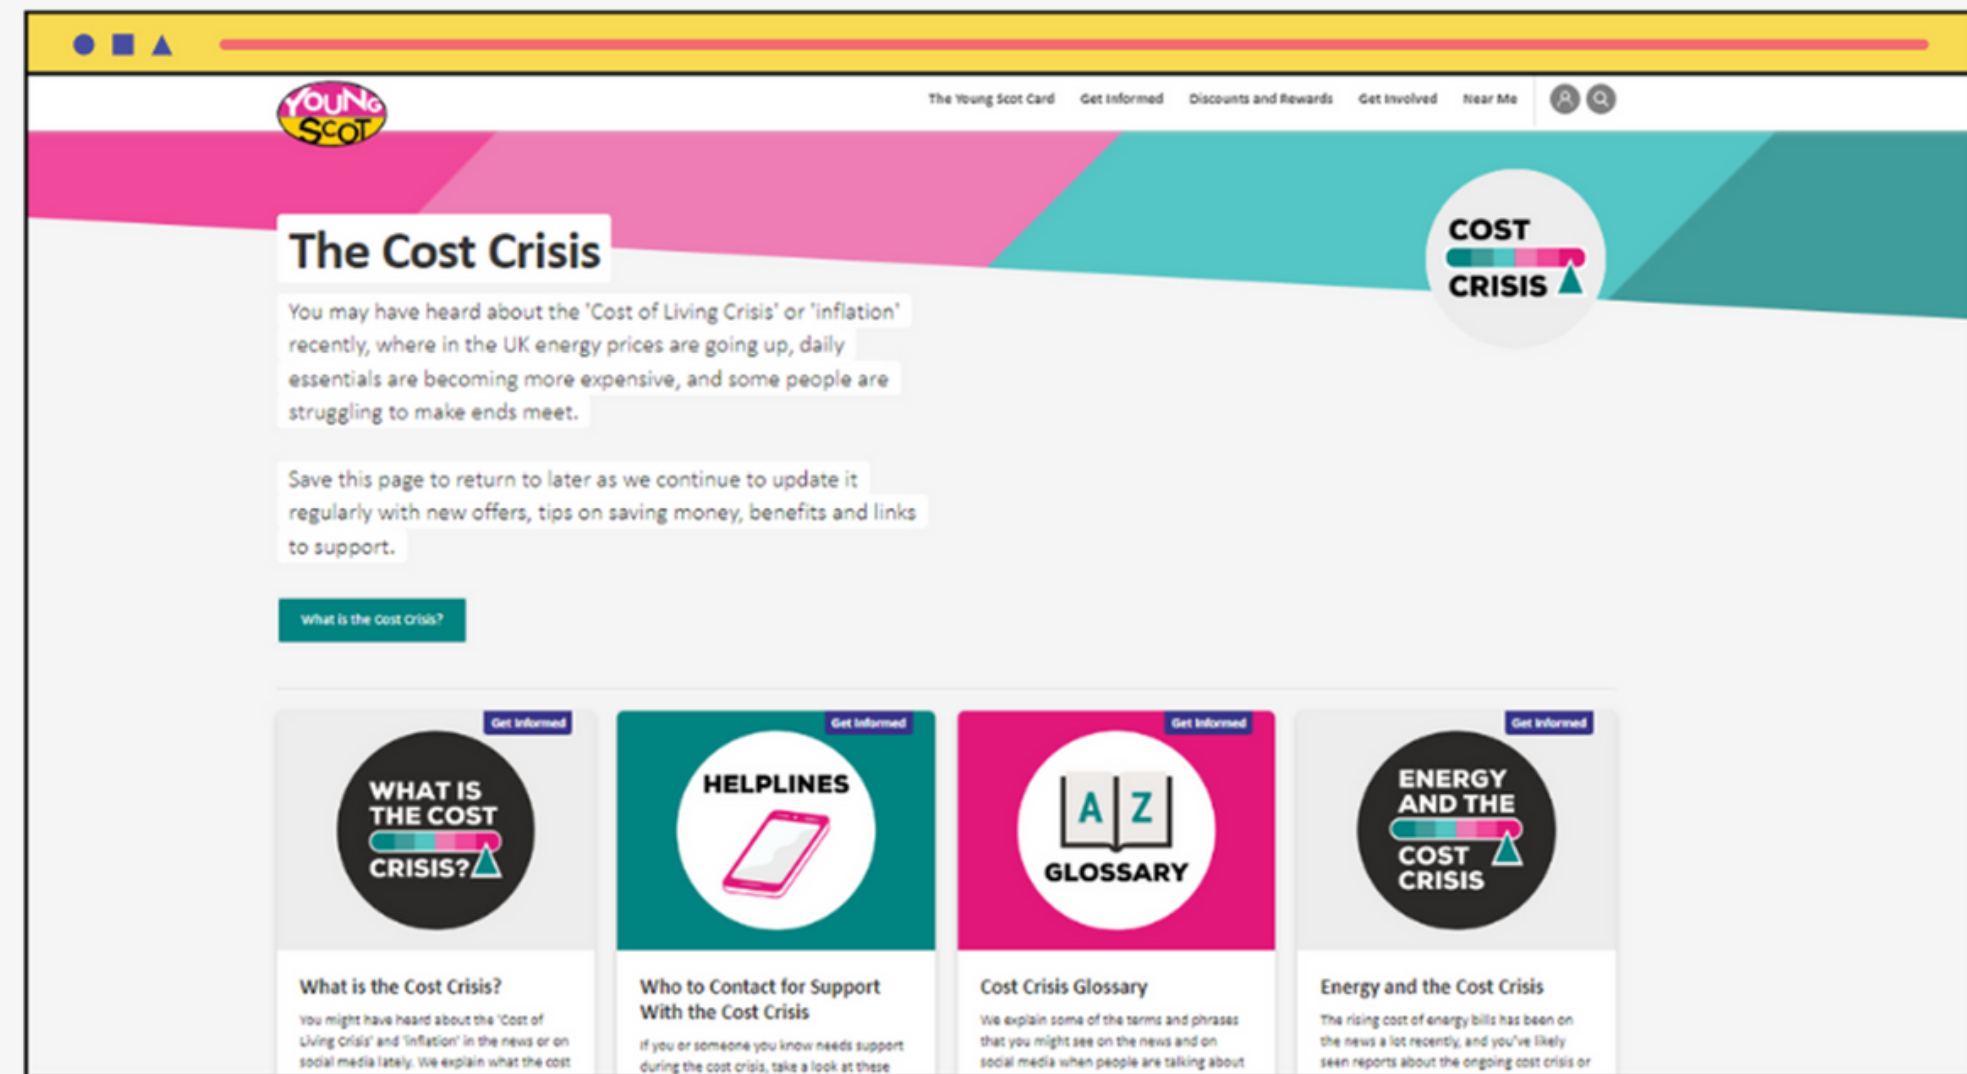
YOUNG SCOT

The Young Scot Card Get Informed Discounts and Rewards Get Involved Near Me

COST CRISIS

The Cost Crisis

You may have heard about the 'Cost of Living Crisis' or 'inflation' recently, where in the UK energy prices are going up, daily essentials are becoming more expensive, and some people are struggling to make ends meet.

Save this page to return to later as we continue to update it regularly with new offers, tips on saving money, benefits and links to support.

What is the cost crisis?

Get Informed

WHAT IS THE COST CRISIS?

What is the Cost Crisis?

You might have heard about the 'Cost of Living Crisis' and 'inflation' in the news or on social media lately. We explain what the cost

Get Informed

HELPLINES

Who to Contact for Support With the Cost Crisis

If you or someone you know needs support during the cost crisis, take a look at these

Get Informed

A Z GLOSSARY

Cost Crisis Glossary

We explain some of the terms and phrases that you might see on the news and on social media when people are talking about

Get Informed

ENERGY AND THE COST CRISIS

Energy and the Cost Crisis

The rising cost of energy bills has been on the news a lot recently, and you've likely seen reports about the ongoing cost crisis or